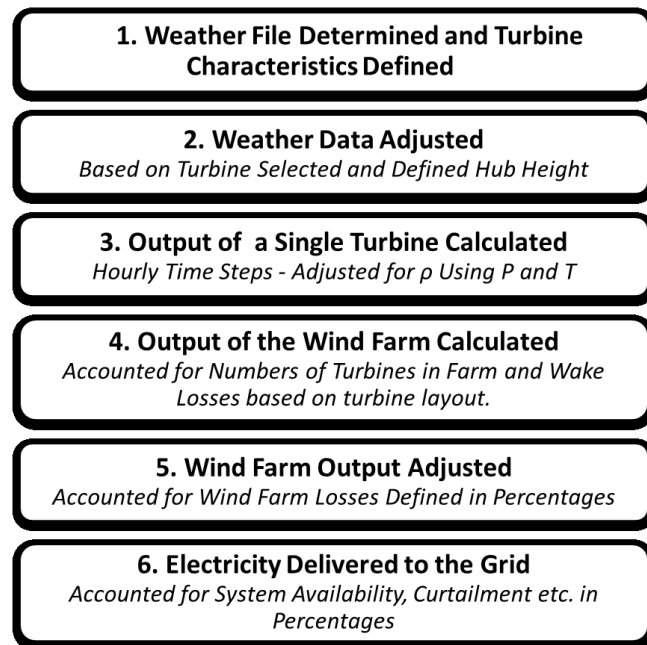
1. Weather File Determined and Turbine Characteristics Defined

2. Weather Data Adjusted
Based on Turbine Selected and Defined Hub Height

3. Output of a Single Turbine Calculated
Hourly Time Steps - Adjusted for ρ Using P and T

4. Output of the Wind Farm Calculated
Accounted for Numbers of Turbines in Farm and Wake Losses based on turbine layout.

5. Wind Farm Output Adjusted
Accounted for Wind Farm Losses Defined in Percentages

6. Electricity Delivered to the Grid
Accounted for System Availability, Curtailment etc. in Percentages